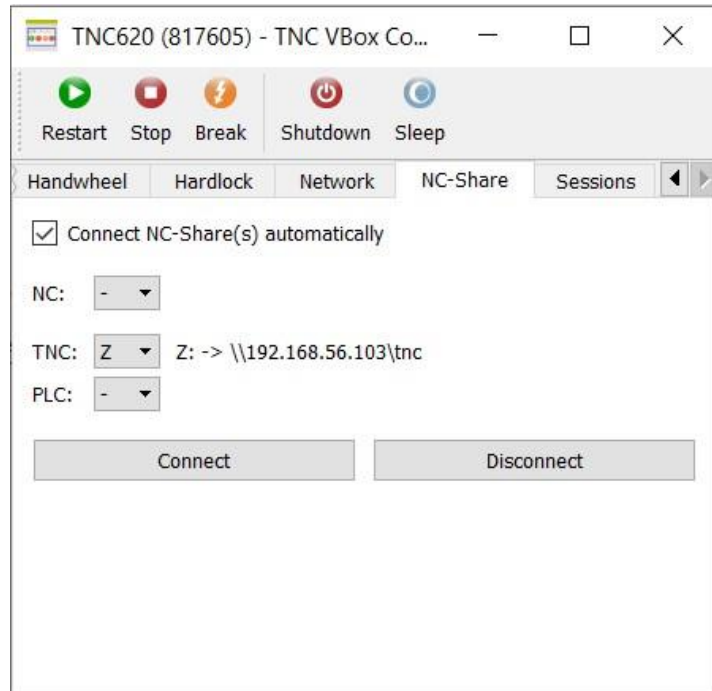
TNC620 (817605) - TNC VBox Co...

Restart Stop Break Shutdown Sleep

Handwheel Hardlock Network NC-Share Sessions

Connect NC-Share(s) automatically

NC: -

TNC: Z Z: -> \\192.168.56.103\tnc

PLC: -

Connect Disconnect